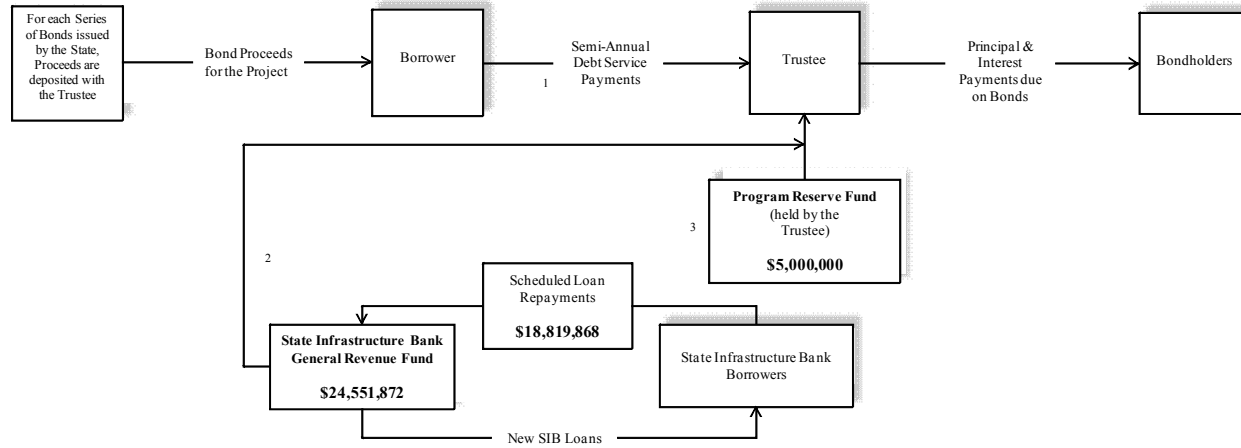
For each Series of Bonds issued by the State, Proceeds are deposited with the Trustee

Bond Proceeds for the Project

Borrower

1

Semi-Annual Debt Service Payments

Trustee

Principal & Interest Payments due on Bonds

Bondholders

3

**Program Reserve Fund**
(held by the Trustee)

**$5,000,000**

2

Scheduled Loan Repayments

**$18,819,868**

**State Infrastructure Bank General Revenue Fund**

**$24,551,872**

State Infrastructure Bank Borrowers

New SIB Loans